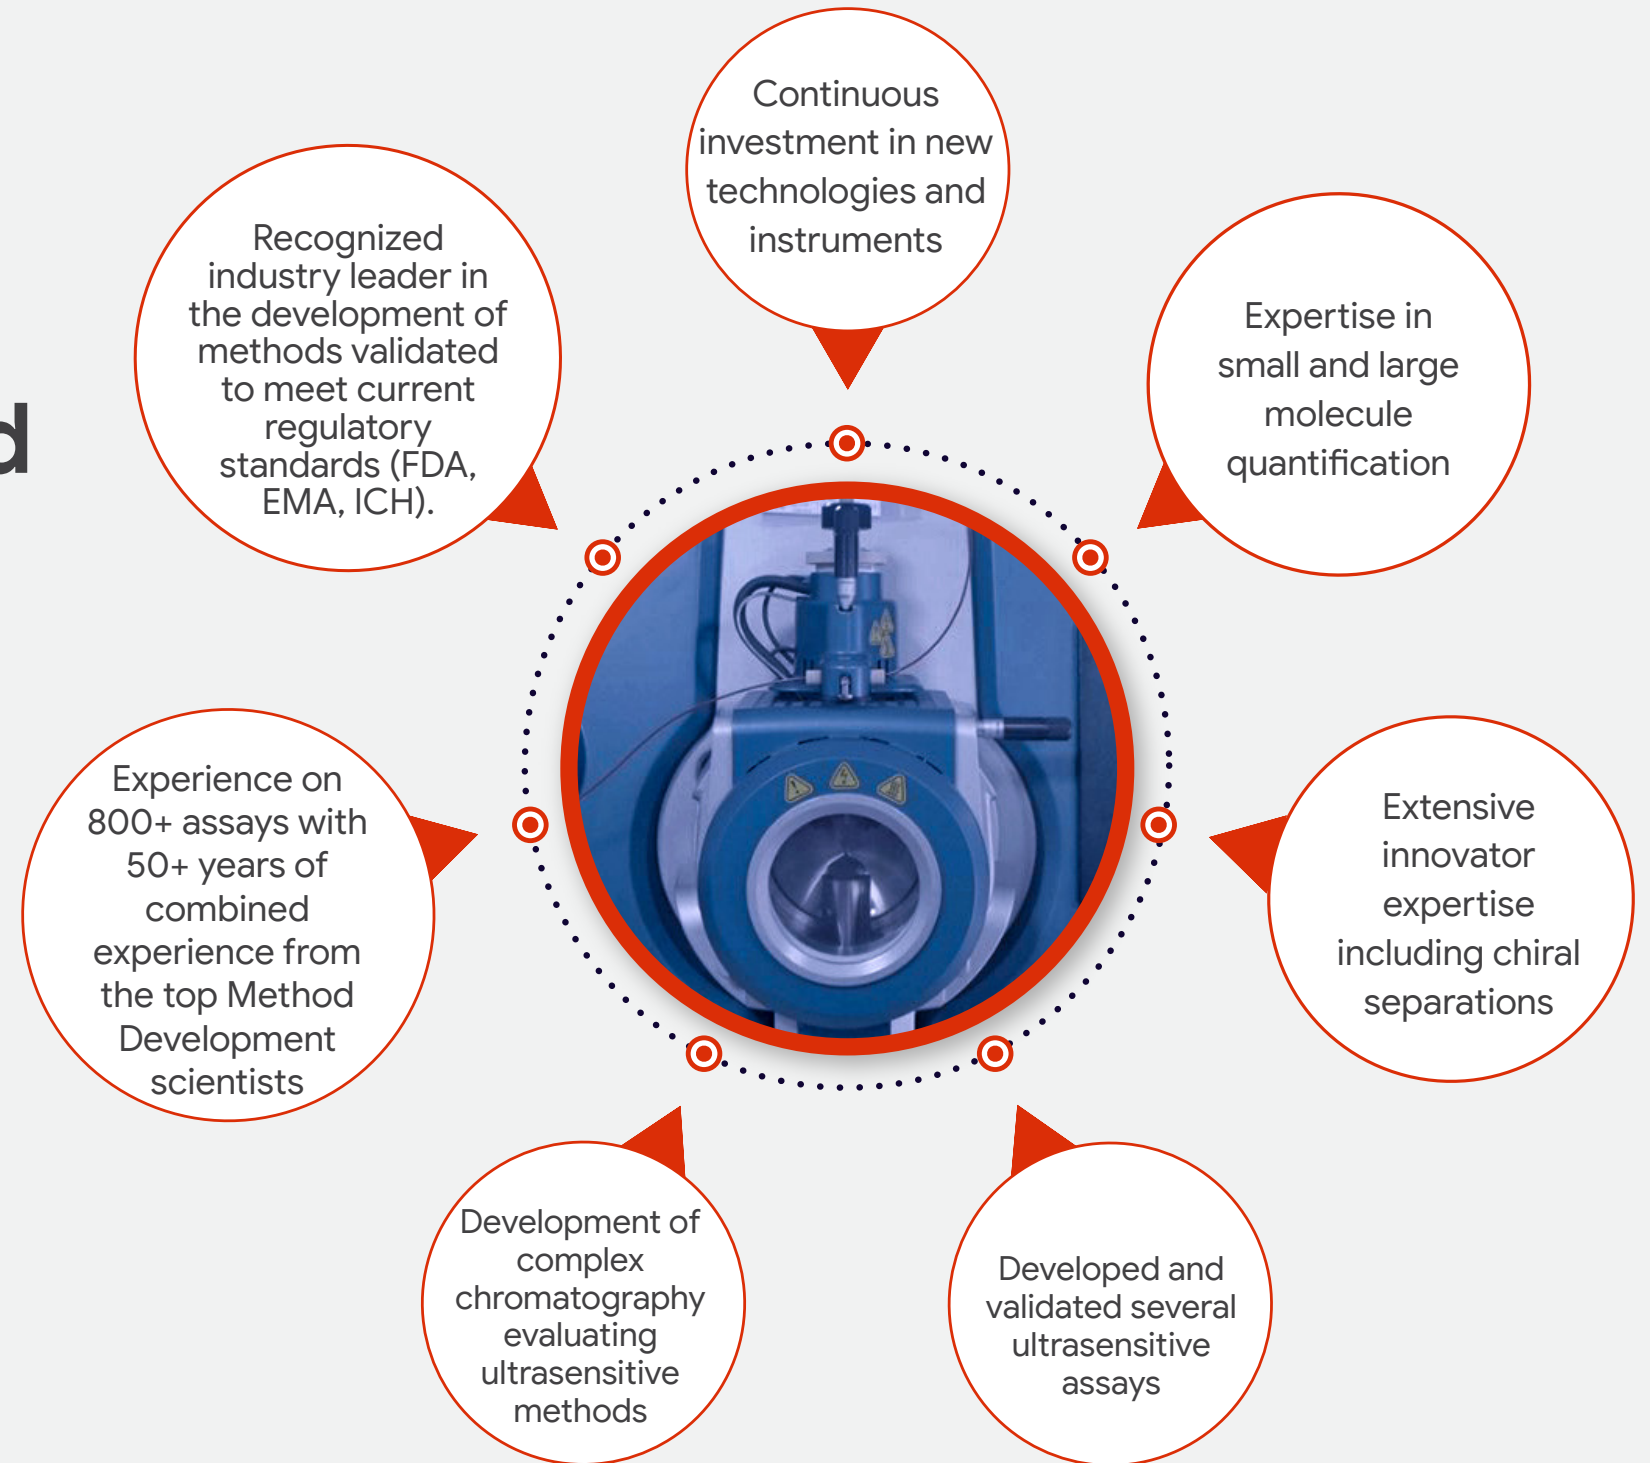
d

Continuous investment in new technologies and instruments

Expertise in small and large molecule quantification

Recognized industry leader in the development of methods validated to meet current regulatory standards (FDA, EMA, ICH).

Experience on 800+ assays with 50+ years of combined experience from the top Method Development scientists

Extensive innovator expertise including chiral separations

Development of complex chromatography evaluating ultrasensitive methods

Developed and validated several ultrasensitive assays